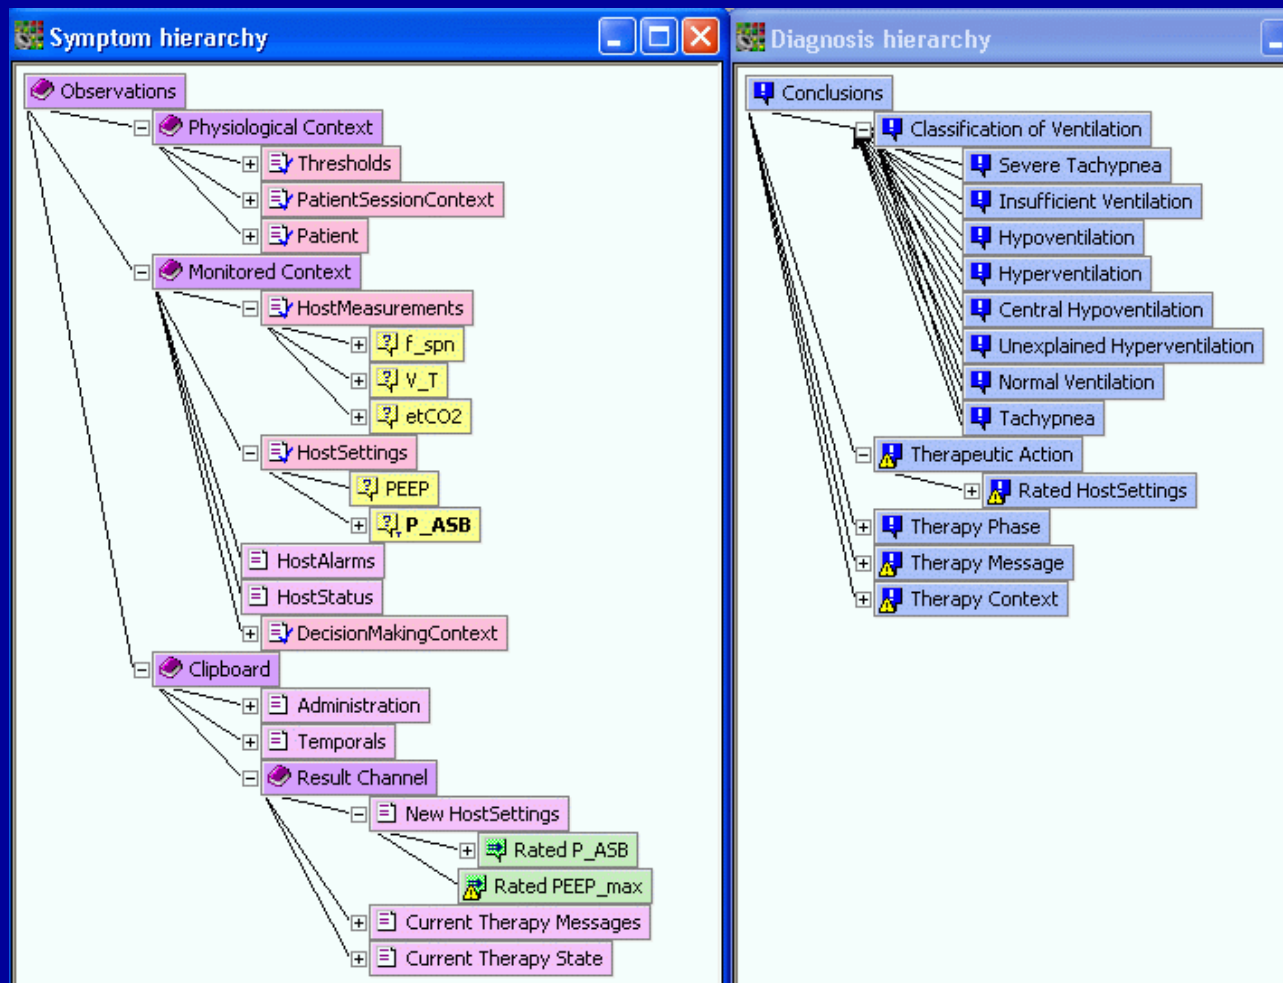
Symptom hierarchy

Observations
Physiological Context
Thresholds
PatientSessionContext
Patient
Monitored Context
HostMeasurements
f_spn
V_T
etCO2
HostSettings
PEEP
P_ASB
HostAlarms
HostStatus
DecisionMakingContext
Clipboard
Administration
Temporals
Result Channel
New HostSettings
Rated P_ASB
Rated PEEP_max
Current Therapy Messages
Current Therapy State

Diagnosis hierarchy

Conclusions
Classification of Ventilation
Severe Tachypnea
Insufficient Ventilation
Hypoventilation
Hyperventilation
Central Hypoventilation
Unexplained Hyperventilation
Normal Ventilation
Tachypnea
Therapeutic Action
Rated HostSettings
Therapy Phase
Therapy Message
Therapy Context